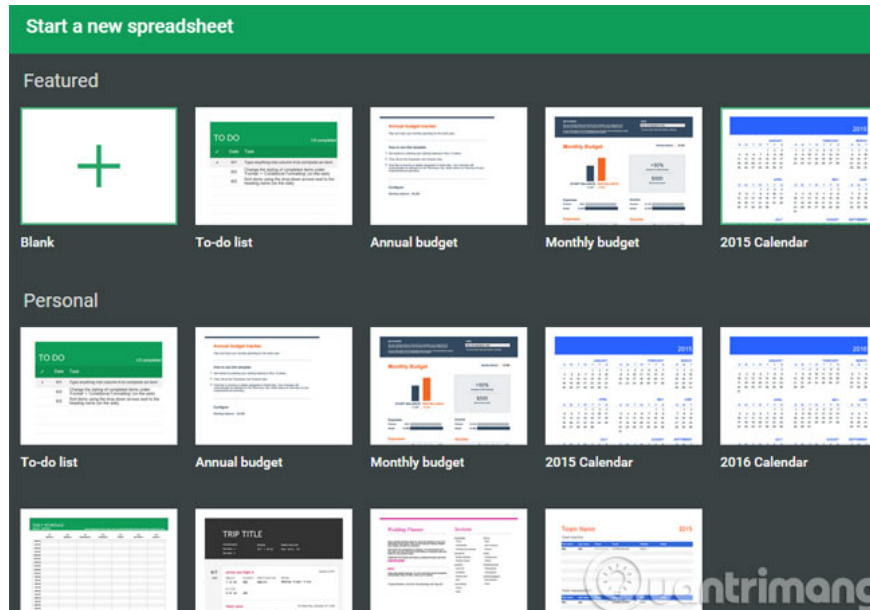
Start a new spreadsheet

Featured

TO DO

Annual budget tracker

Monthly Budget

2015

Blank

To-do list

Annual budget

Monthly budget

2015 Calendar

Personal

TO DO

Annual budget tracker

Monthly Budget

2015

2016

To-do list

Annual budget

Monthly budget

2015 Calendar

2016 Calendar

TRIP TITLE

Team Name 2015

uantrimang